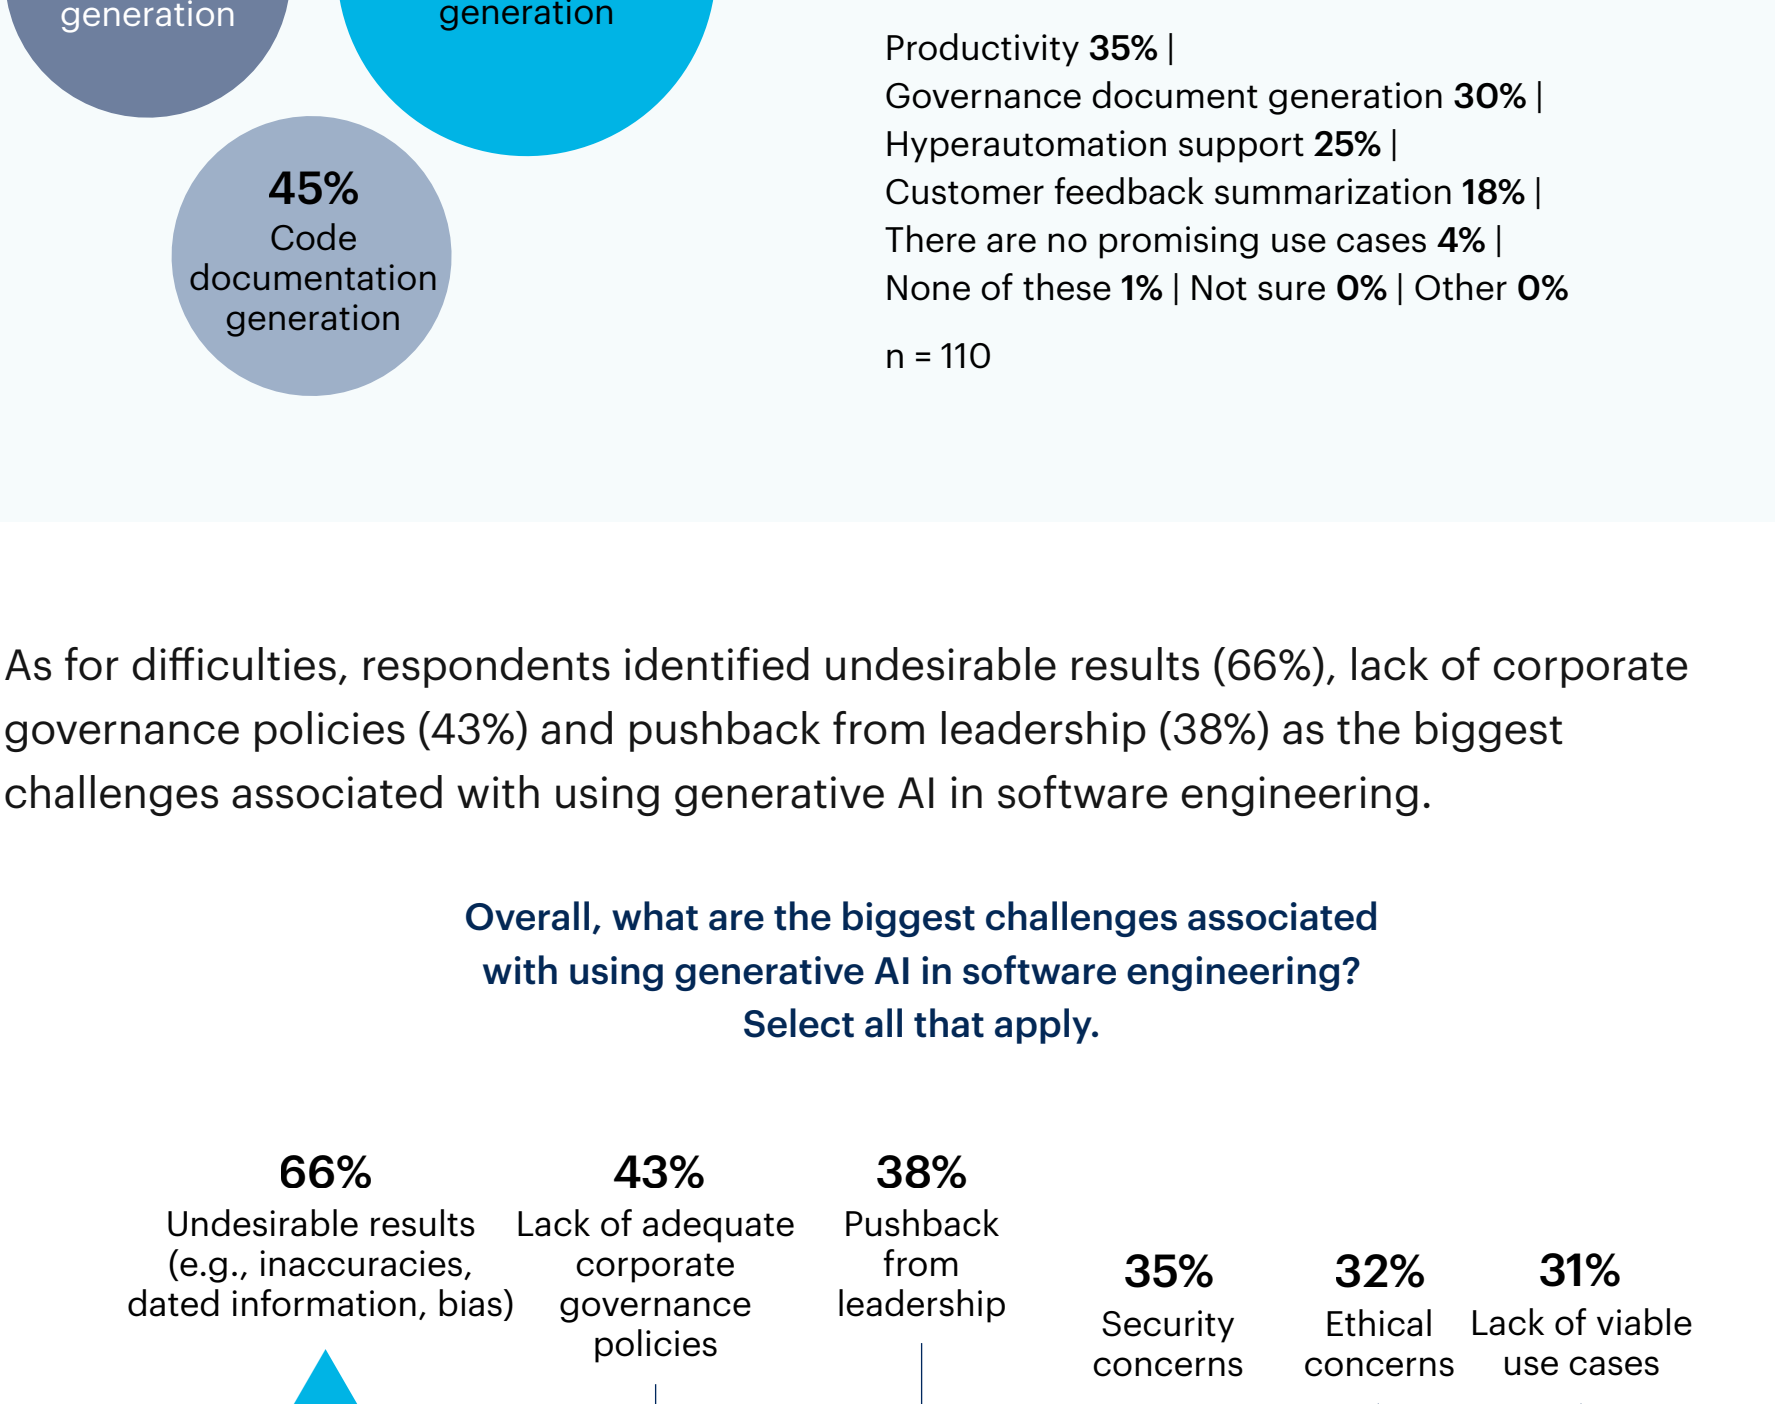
generation

generation

**45%**
Code documentation generation

Productivity **35%** |
Governance document generation **30%** |
Hyperautomation support **25%** |
Customer feedback summarization **18%** |
There are no promising use cases **4%** |
None of these **1%** | Not sure **0%** | Other **0%**

n = 110

As for difficulties, respondents identified undesirable results (66%), lack of corporate governance policies (43%) and pushback from leadership (38%) as the biggest challenges associated with using generative AI in software engineering.

**Overall, what are the biggest challenges associated with using generative AI in software engineering? Select all that apply.**

**66%**
Undesirable results (e.g., inaccuracies, dated information, bias)

**43%**
Lack of adequate corporate governance policies

**38%**
Pushback from leadership

**35%**
Security concerns

**32%**
Ethical concerns

**31%**
Lack of viable use cases